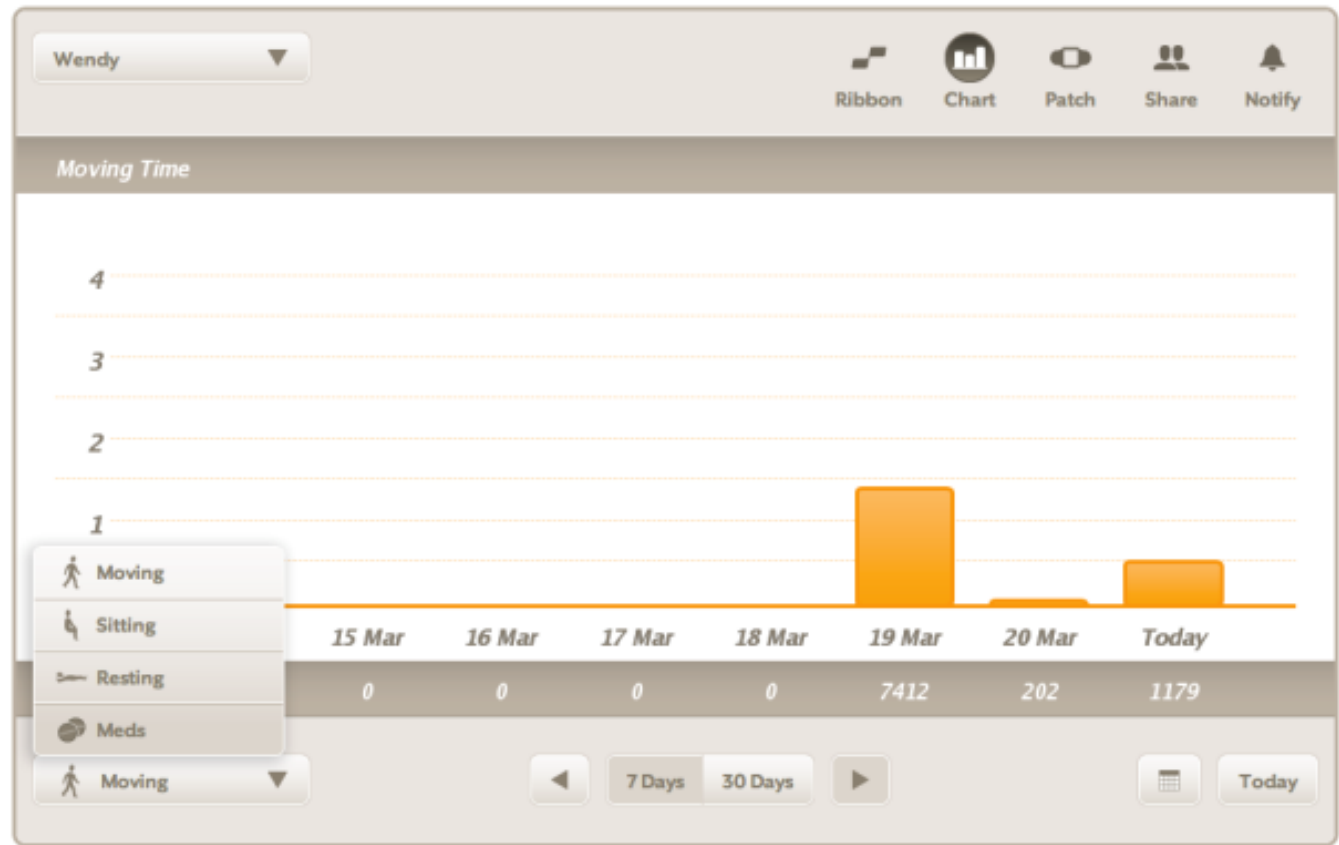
Wendy ▼

Ribbon Chart Patch Share Notify

Moving Time

4
3
2
1

Moving
Sitting
Resting
Meds

15 Mar 16 Mar 17 Mar 18 Mar 19 Mar 20 Mar Today

0 0 0 0 7412 202 1179

Moving ▼

◀ 7 Days 30 Days ▶

Today